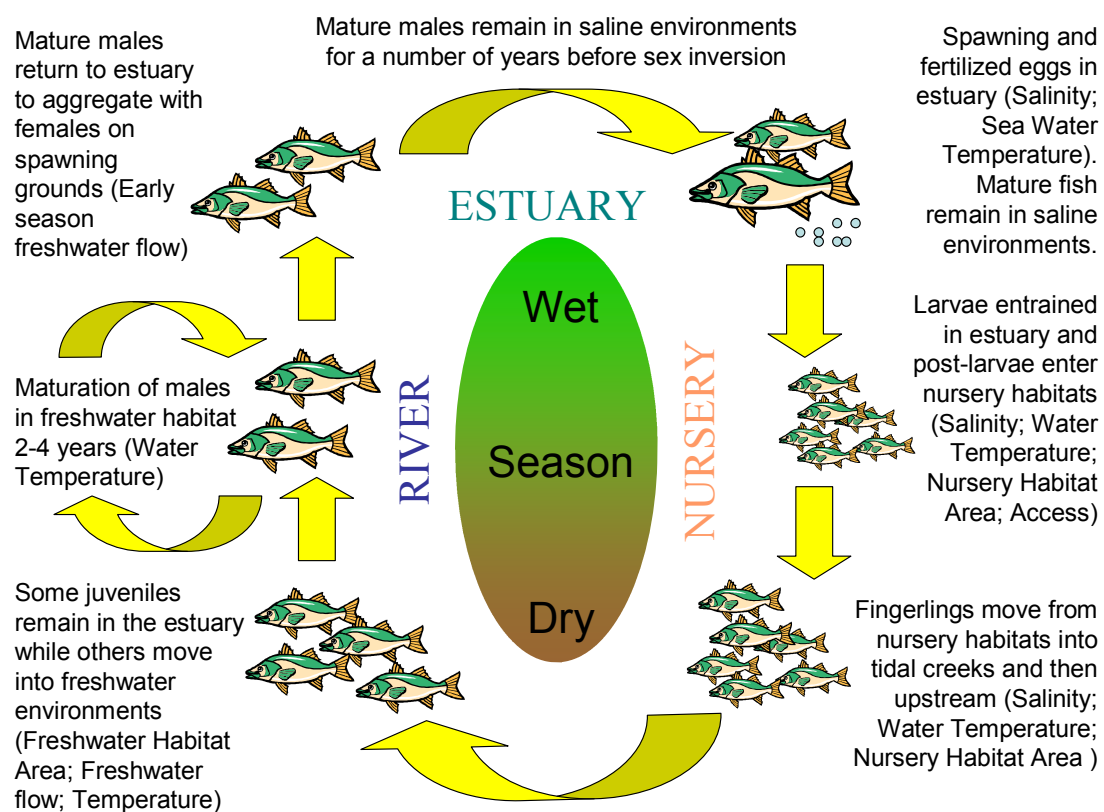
Mature males remain in saline environments for a number of years before sex inversion

Mature males return to estuary to aggregate with females on spawning grounds (Early season freshwater flow)

Spawning and fertilized eggs in estuary (Salinity; Sea Water Temperature). Mature fish remain in saline environments.

ESTUARY

Wet

Season

Dry

RIVER

NURSERY

Larvae entrained in estuary and post-larvae enter nursery habitats (Salinity; Water Temperature; Nursery Habitat Area; Access)

Maturation of males in freshwater habitat 2-4 years (Water Temperature)

Some juveniles remain in the estuary while others move into freshwater environments (Freshwater Habitat Area; Freshwater flow; Temperature)

Fingerlings move from nursery habitats into tidal creeks and then upstream (Salinity; Water Temperature; Nursery Habitat Area )